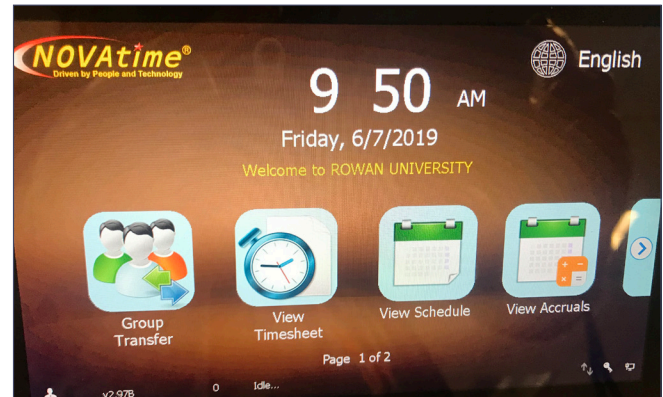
NOVAtime®
Driven by People and Technology

English

9 50 AM

Friday, 6/7/2019

Welcome to ROWAN UNIVERSITY

Group Transfer

View Timesheet

View Schedule

View Accruals

Page 1 of 2

v2.97B

0

Idle...